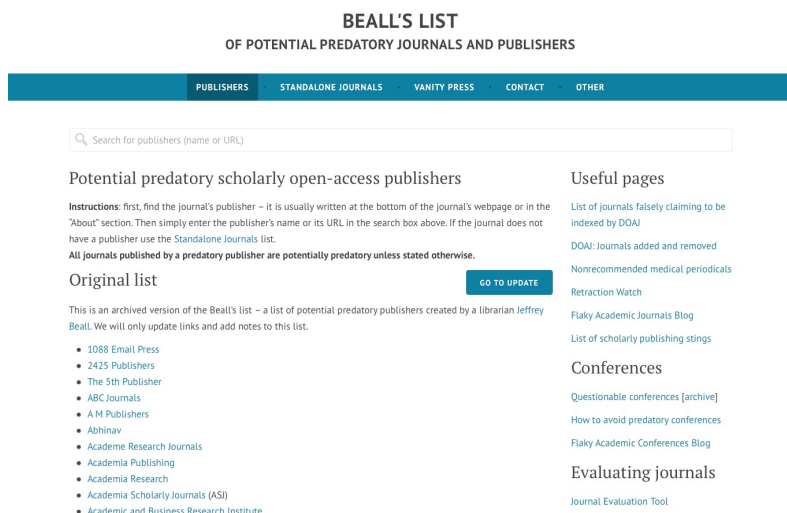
BEALL'S LIST
OF POTENTIAL PREDATORY JOURNALS AND PUBLISHERS

PUBLISHERS · STANDALONE JOURNALS · VANITY PRESS · CONTACT · OTHER

Search for publishers (name or URL)

Potential predatory scholarly open-access publishers

**Instructions**: first, find the journal's publisher – it is usually written at the bottom of the journal's webpage or in the "About" section. Then simply enter the publisher's name or its URL in the search box above. If the journal does not have a publisher use the Standalone Journals list.
**All journals published by a predatory publisher are potentially predatory unless stated otherwise.**

Original list

GO TO UPDATE

This is an archived version of the Beall's list – a list of potential predatory publishers created by a librarian Jeffrey Beall. We will only update links and add notes to this list.

- 1088 Email Press
- 2425 Publishers
- The 5th Publisher
- ABC Journals
- A M Publishers
- Abhinav
- Academe Research Journals
- Academia Publishing
- Academia Research
- Academia Scholarly Journals (ASJ)
- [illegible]

Useful pages

List of journals falsely claiming to be indexed by DOAJ

DOAJ: Journals added and removed

Nonrecommended medical periodicals

Retraction Watch

Flaky Academic Journals Blog

List of scholarly publishing stings

Conferences

Questionable conferences [archive]

How to avoid predatory conferences

Flaky Academic Conferences Blog

Evaluating journals

Journal Evaluation Tool